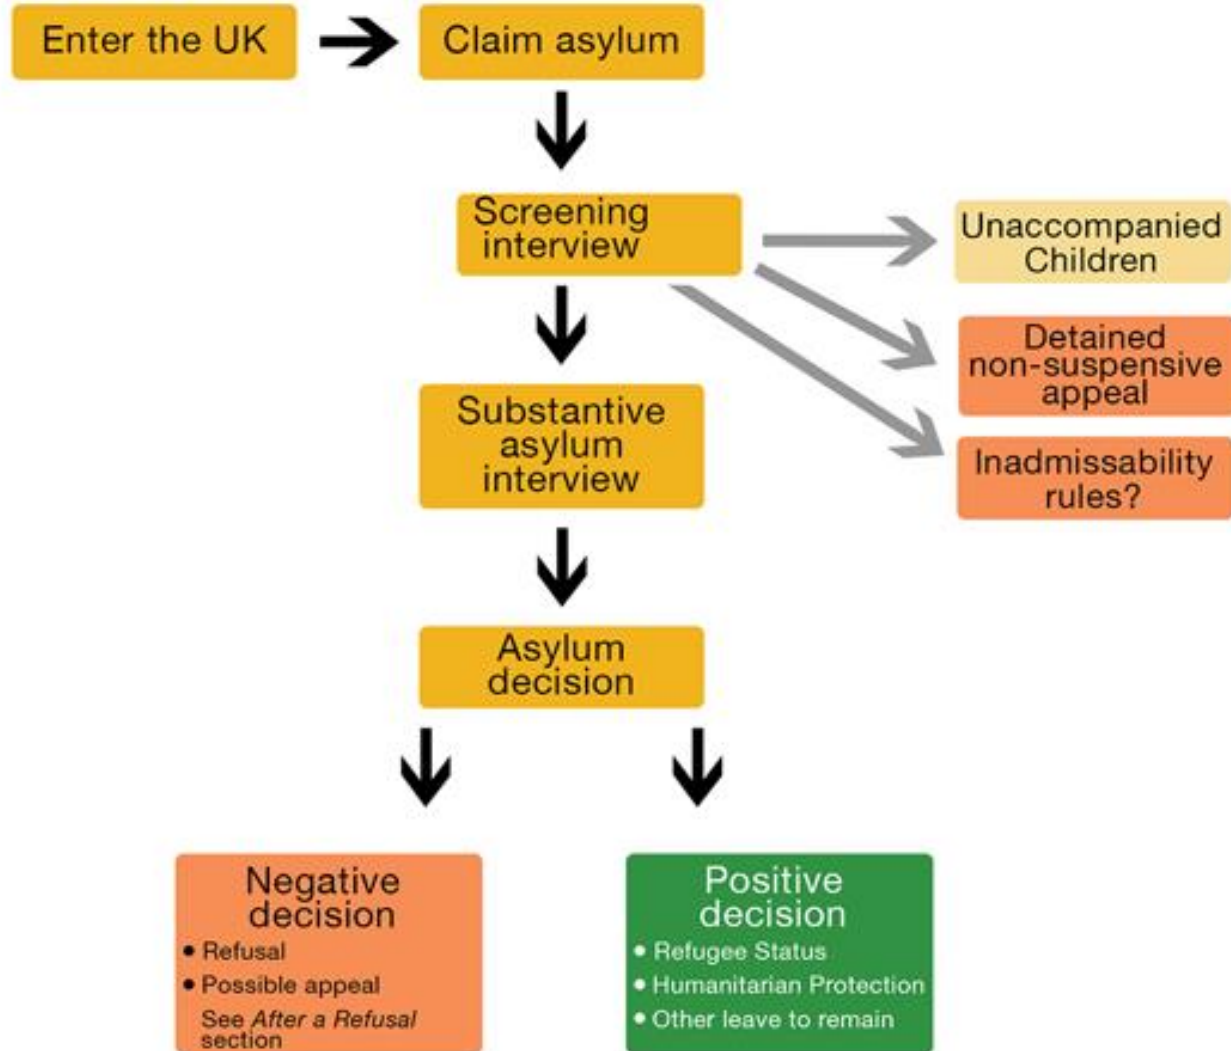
Enter the UK

Claim asylum

Screening interview

Unaccompanied Children

Detained non-suspensive appeal

Inadmissability rules?

Substantive asylum interview

Asylum decision

Negative decision
• Refusal
• Possible appeal
See *After a Refusal* section

Positive decision
• Refugee Status
• Humanitarian Protection
• Other leave to remain